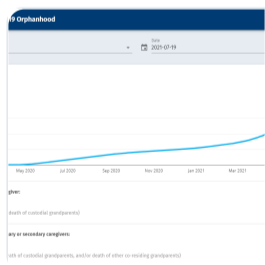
19 Orphanhood

Date
2021-07-19

May 2020
Jul 2020
Sep 2020
Nov 2020
Jan 2021
Mar 2021

giver:

death of custodial grandparent(s)

ary or secondary caregivers:

ath of custodial grandparents, and/or death of other co-residing grandparent(s)